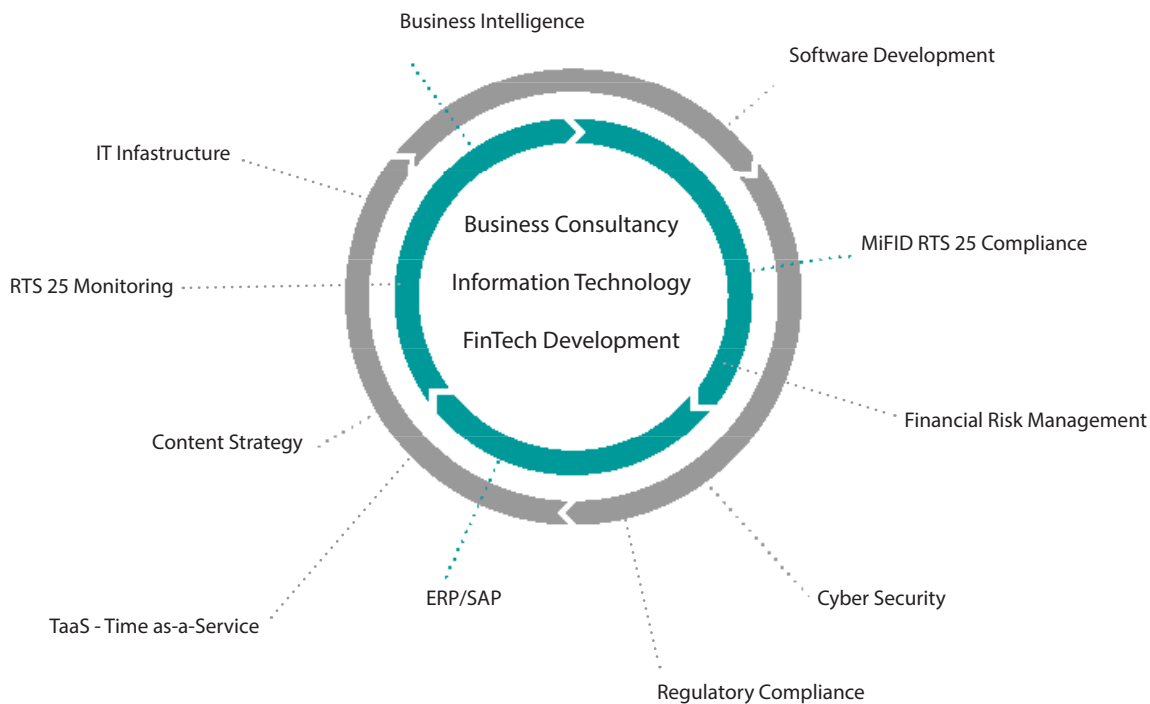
Business Intelligence

Software Development

IT Infastructure

Business Consultancy

Information Technology

FinTech Development

MiFID RTS 25 Compliance

RTS 25 Monitoring

Financial Risk Management

Content Strategy

Cyber Security

ERP/SAP

TaaS - Time as-a-Service

Regulatory Compliance